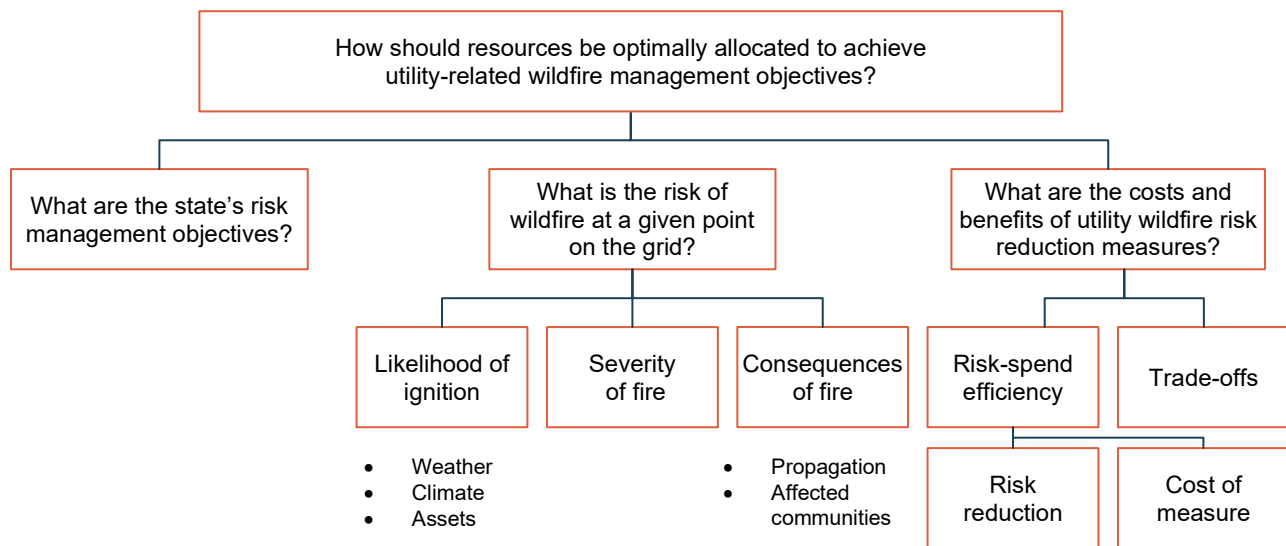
How should resources be optimally allocated to achieve utility-related wildfire management objectives?

What are the state's risk management objectives?

What is the risk of wildfire at a given point on the grid?

What are the costs and benefits of utility wildfire risk reduction measures?

Likelihood of ignition

- Weather
- Climate
- Assets

Severity of fire

Consequences of fire

- Propagation
- Affected communities

Risk-spend efficiency

Trade-offs

Risk reduction

Cost of measure